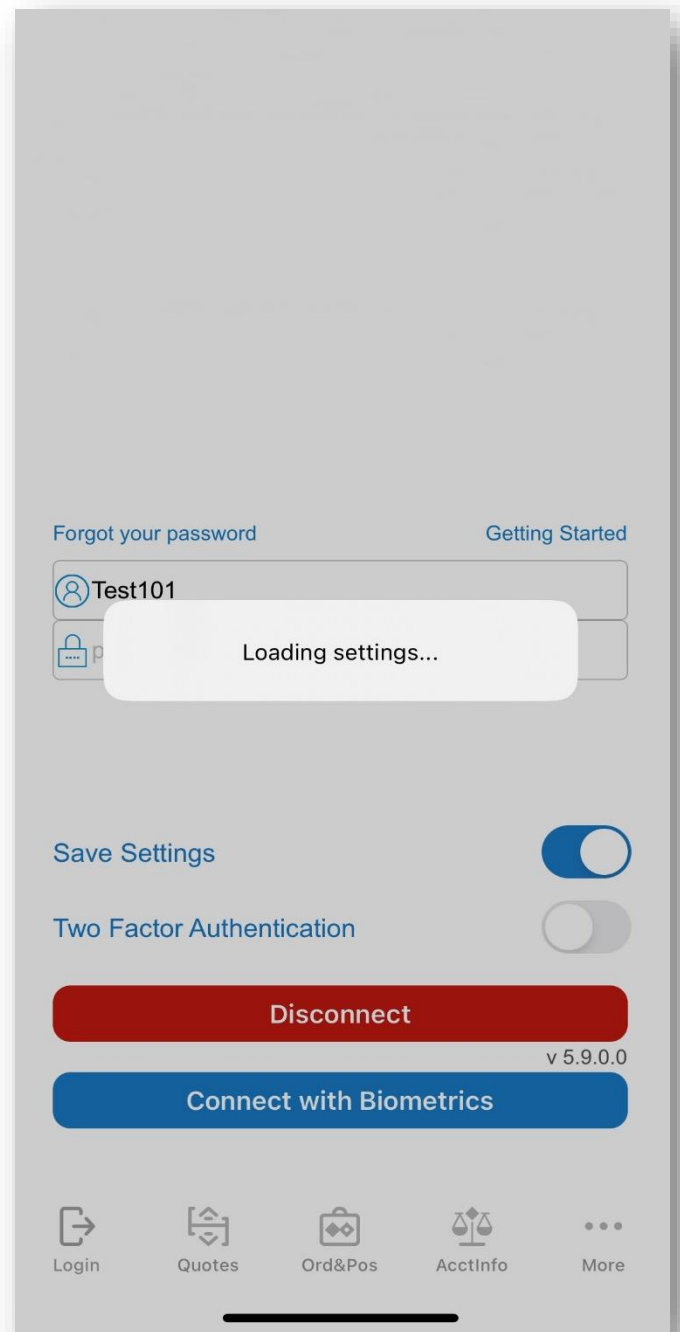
Forgot your password

Getting Started

Test101

p

Loading settings...

Save Settings

Two Factor Authentication

Disconnect

v 5.9.0.0

Connect with Biometrics

Login

Quotes

Ord&Pos

AcctInfo

More